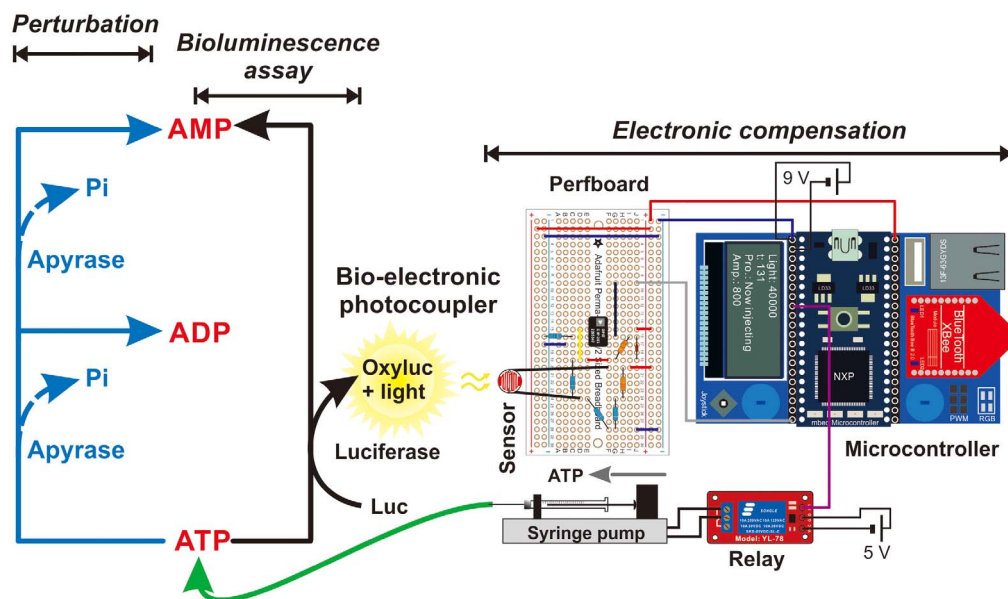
Perturbation

Bioluminescence assay

AMP

Pi

Apyrase

ADP

Pi

Apyrase

ATP

Electronic compensation

Perfboard

9 V

Bio-electronic photocoupler

Oxyluc + light

Luciferase

Luc

Sensor

Adafruit Perma-Proto Half-sized Breadboard

Light: 40000
t: 131
Pro.: Now injecting
Amp.: 800

NXP

mbed Microcontroller

Joystick

Bluetooth XBee

PWM

RGB

Microcontroller

ATP

Syringe pump

Model: YL-78

Relay

5 V